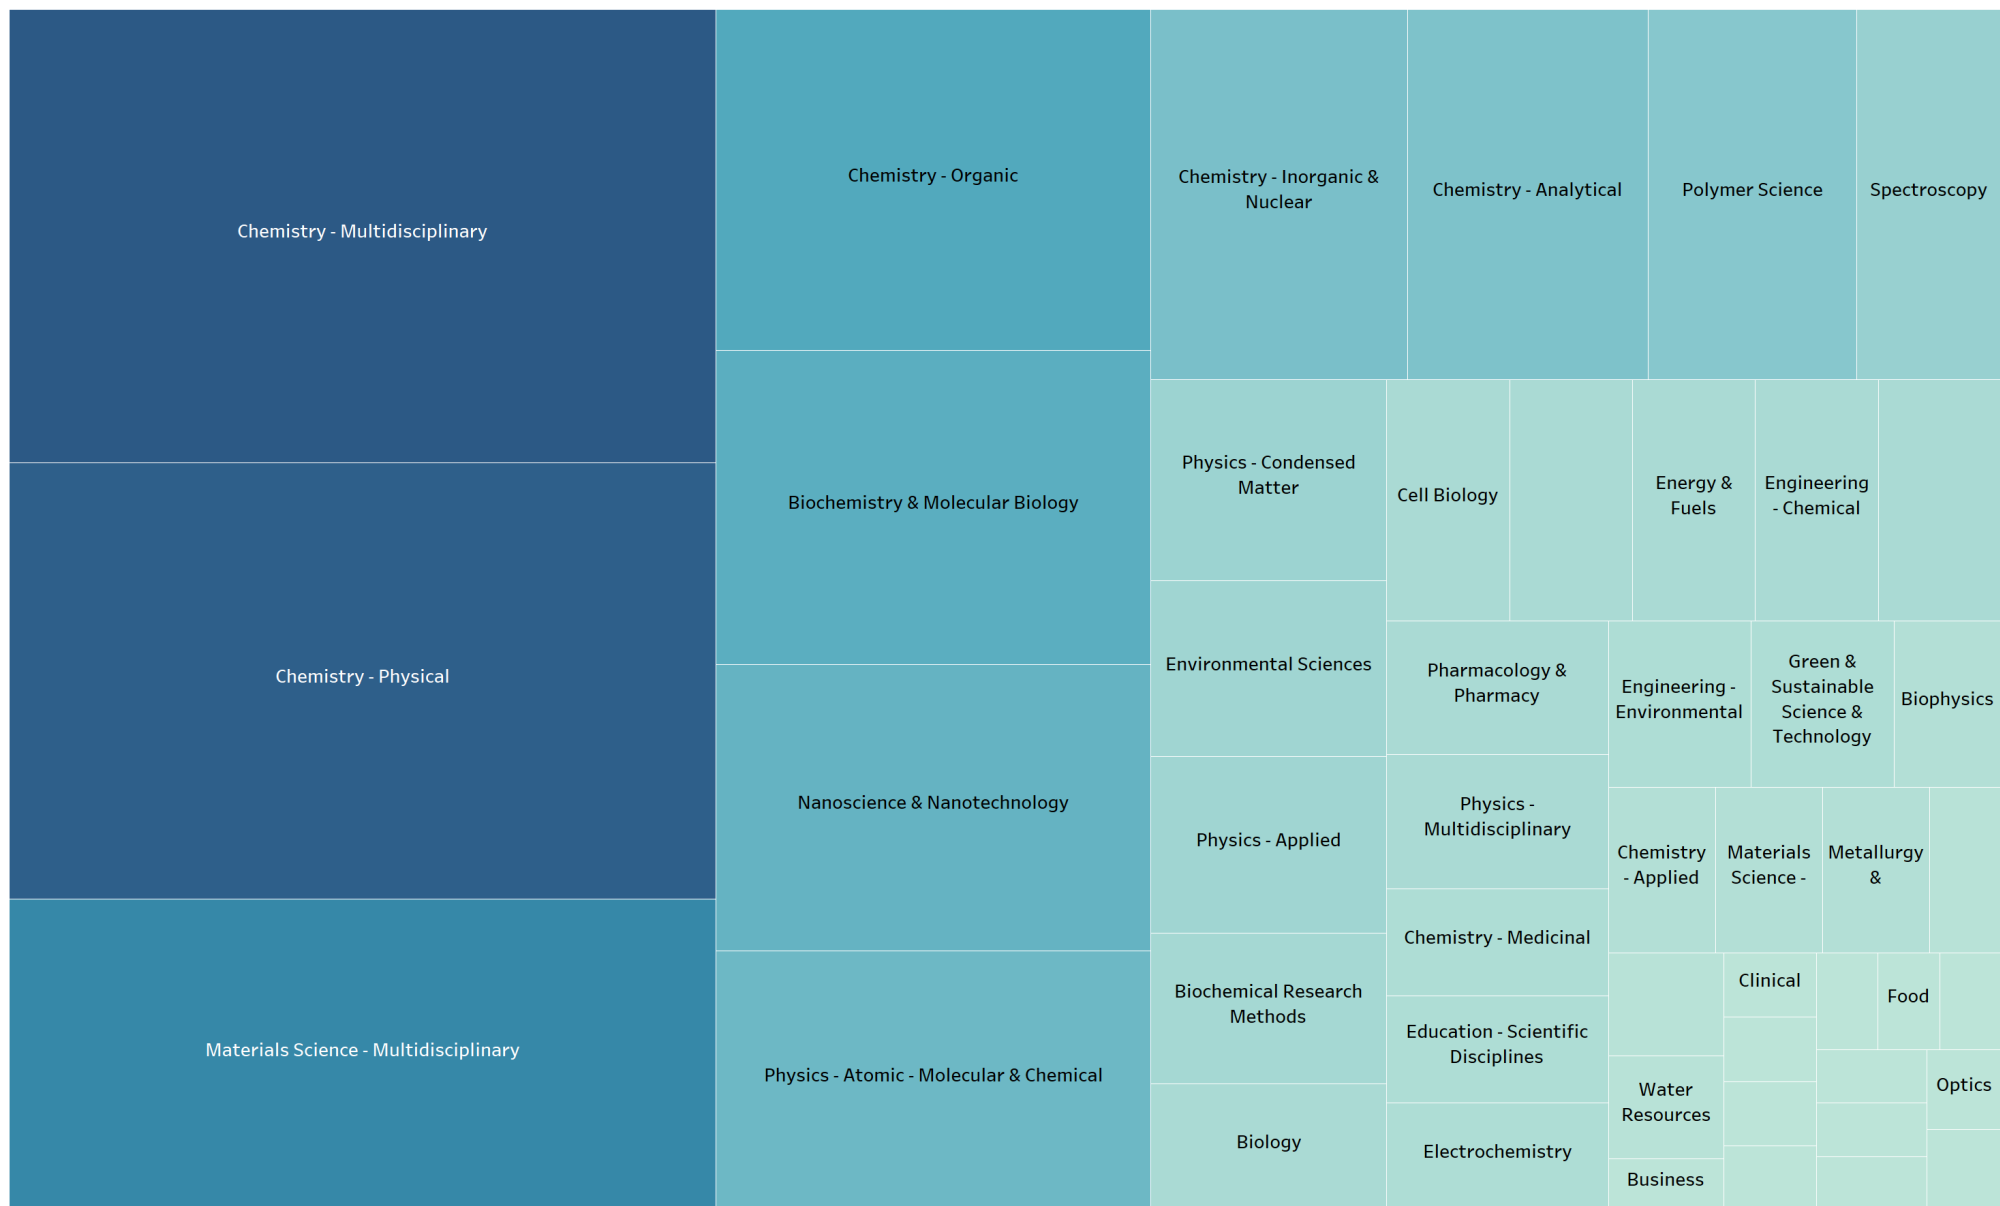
Chemistry - Multidisciplinary

Chemistry - Organic

Chemistry - Inorganic & Nuclear

Chemistry - Analytical

Polymer Science

Spectroscopy

Biochemistry & Molecular Biology

Physics - Condensed Matter

Cell Biology

Energy & Fuels

Engineering - Chemical

Chemistry - Physical

Environmental Sciences

Pharmacology & Pharmacy

Engineering - Environmental

Green & Sustainable Science & Technology

Biophysics

Nanoscience & Nanotechnology

Physics - Applied

Physics - Multidisciplinary

Chemistry - Applied

Materials Science -

Metallurgy &

Chemistry - Medicinal

Materials Science - Multidisciplinary

Biochemical Research Methods

Clinical

Food

Physics - Atomic - Molecular & Chemical

Education - Scientific Disciplines

Water Resources

Optics

Biology

Electrochemistry

Business